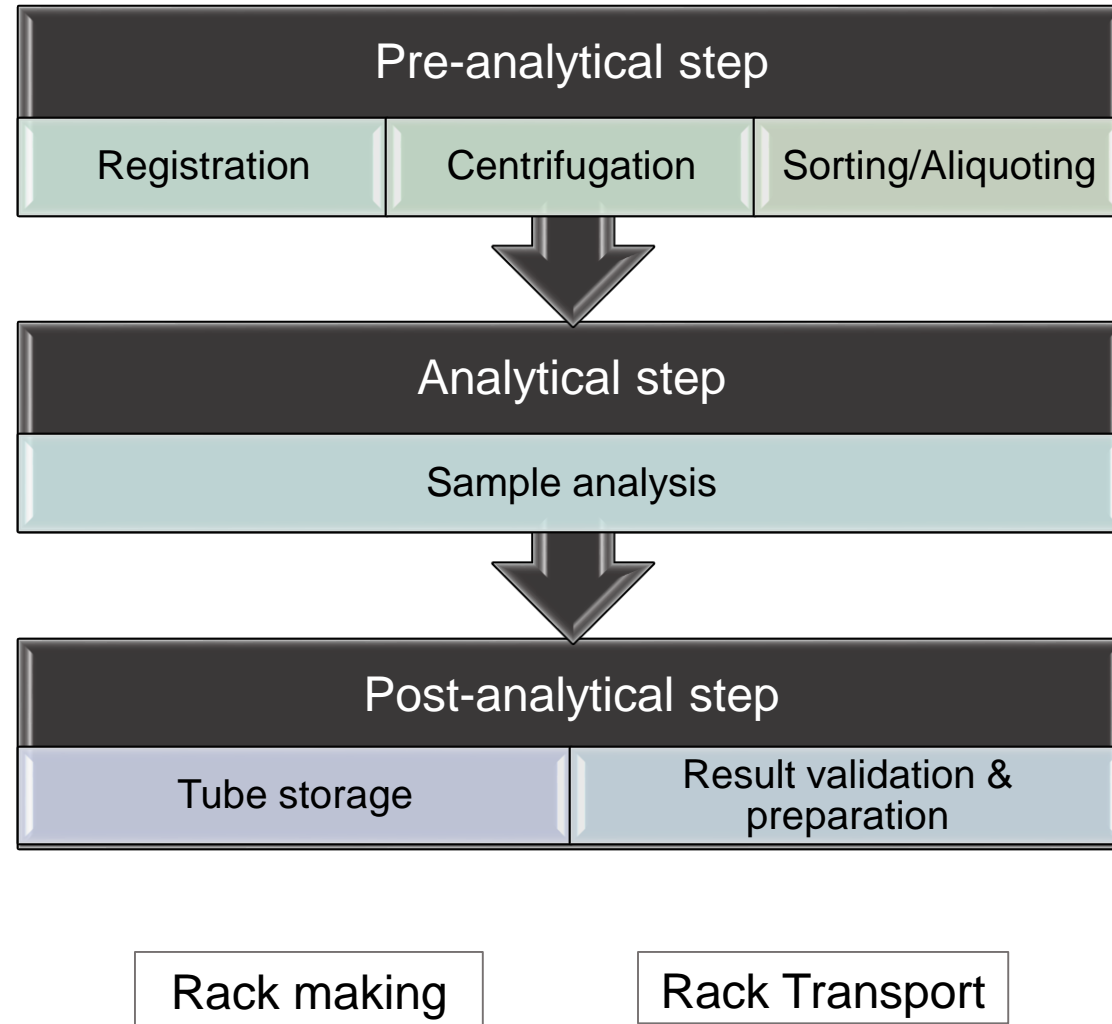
Pre-analytical step

Registration

Centrifugation

Sorting/Aliquoting

Analytical step

Sample analysis

Post-analytical step

Tube storage

Result validation & preparation

Rack making

Rack Transport